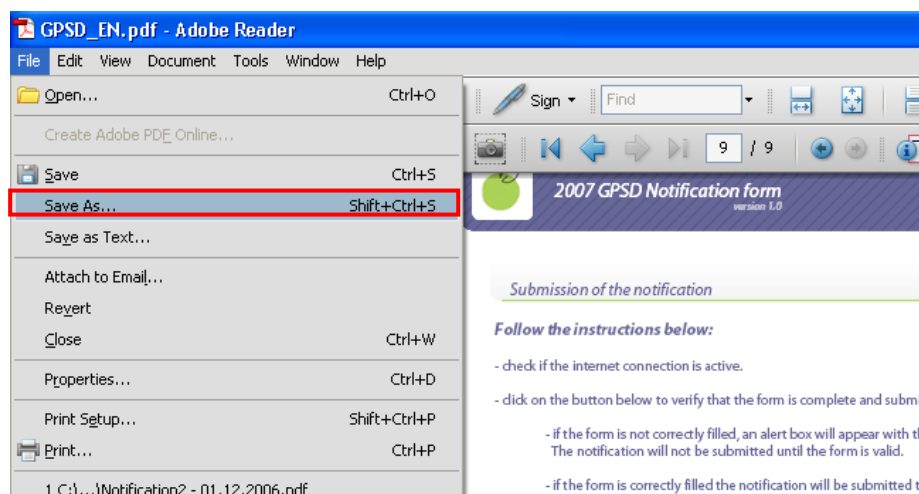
GPSD_EN.pdf - Adobe Reader

File Edit View Document Tools Window Help

Open... Ctrl+O
Create Adobe PDF Online...
Save Ctrl+S
Save As... Shift+Ctrl+S
Save as Text...
Attach to Email...
Revert
Close Ctrl+W
Properties... Ctrl+D
Print Setup... Shift+Ctrl+P
Print... Ctrl+P
1 C:\...\Notification2 - 01.12.2006.pdf

Sign Find

9 / 9

2007 GPSD Notification form
version 1.0

Submission of the notification

Follow the instructions below:

- check if the internet connection is active.

- click on the button below to verify that the form is complete and submi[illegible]

- if the form is not correctly filled, an alert box will appear with th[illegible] The notification will not be submitted until the form is valid.

- if the form is correctly filled the notification will be submitted t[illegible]